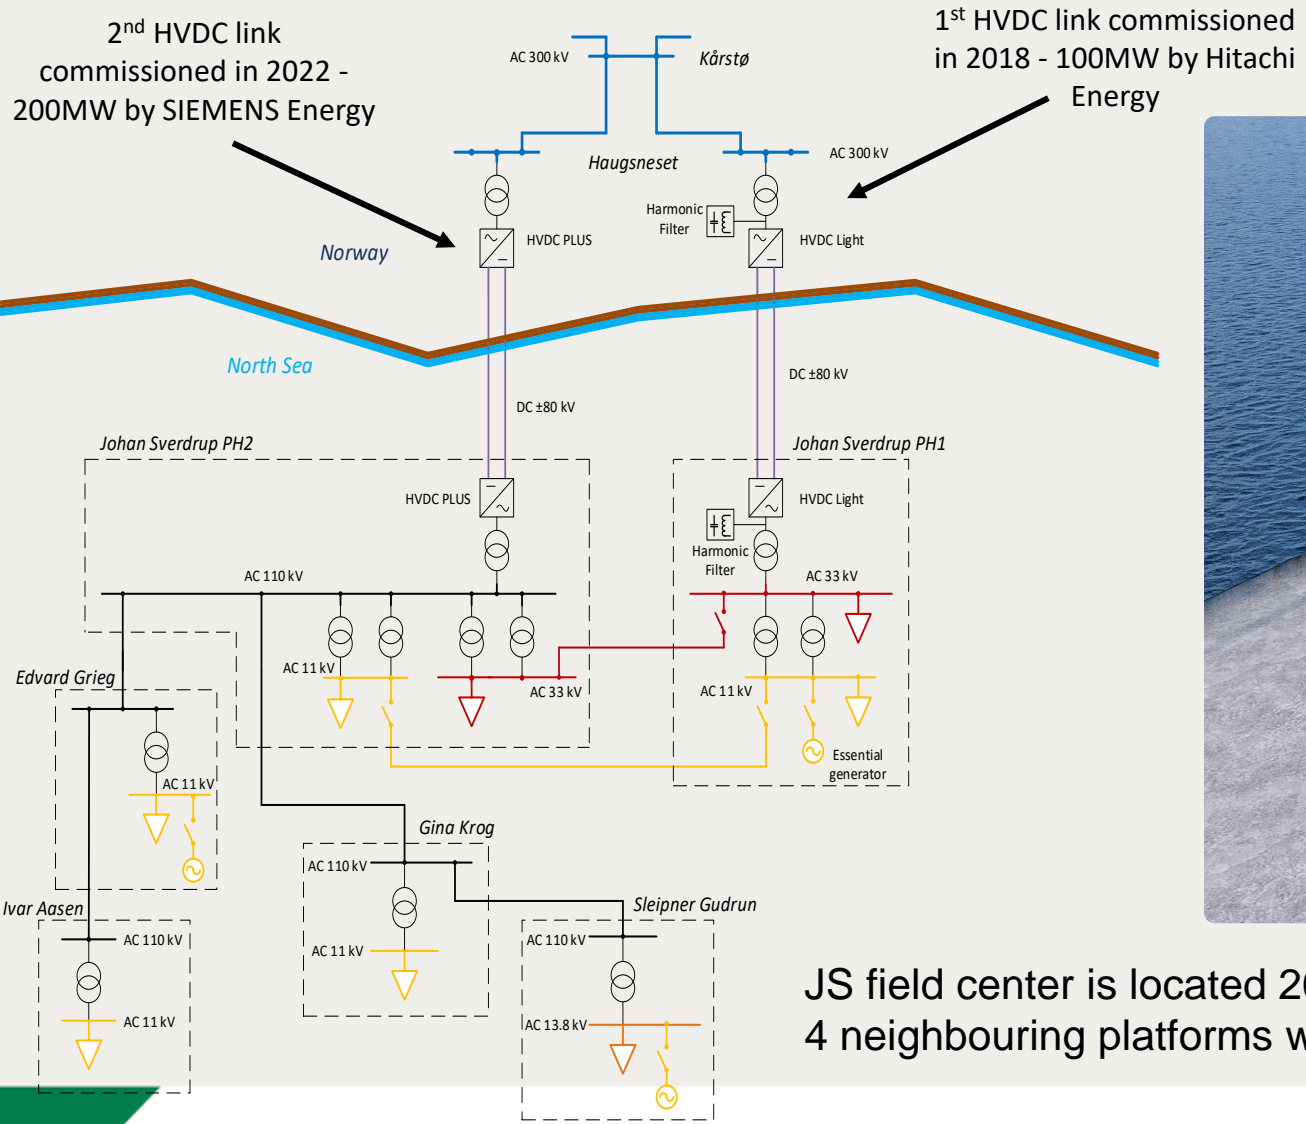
2nd HVDC link commissioned in 2022 - 200MW by SIEMENS Energy

1st HVDC link commissioned in 2018 - 100MW by Hitachi Energy

AC 300 kV

Kårstø

Haugsneset

AC 300 kV

Harmonic Filter

HVDC PLUS

HVDC Light

Norway

North Sea

DC ±80 kV

DC ±80 kV

Johan Sverdrup PH2

Johan Sverdrup PH1

HVDC PLUS

HVDC Light

Harmonic Filter

AC 110 kV

AC 33 kV

AC 11 kV

AC 33 kV

AC 11 kV

Edvard Grieg

Essential generator

AC 11 kV

Gina Krog

AC 110 kV

AC 11 kV

Sleipner Gudrun

Ivar Aasen

AC 110 kV

AC 110 kV

AC 11 kV

AC 13.8 kV

JS field center is located 2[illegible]
4 neighbouring platforms w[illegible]